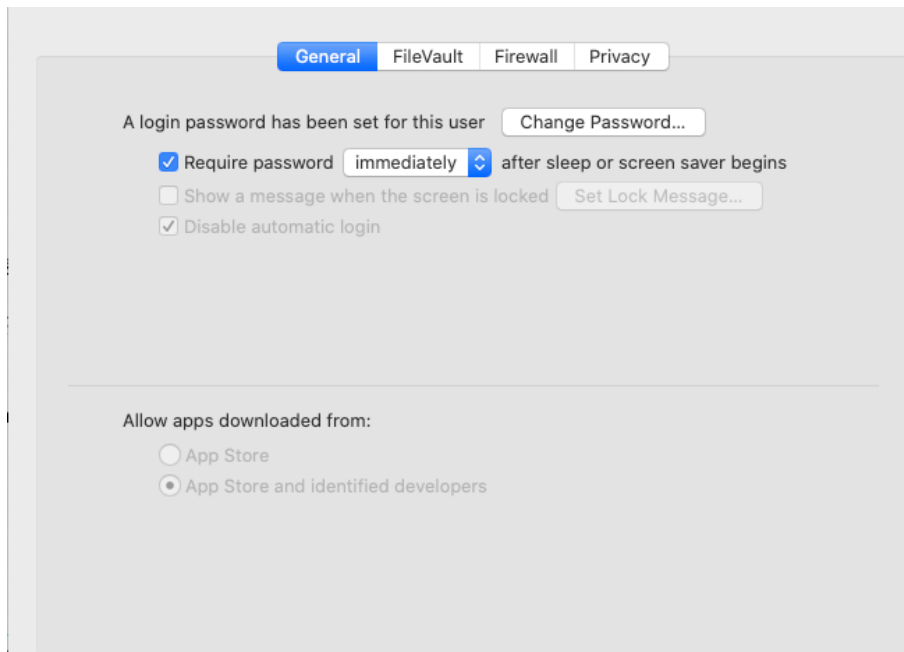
General FileVault Firewall Privacy

A login password has been set for this user Change Password...

Require password immediately after sleep or screen saver begins

Show a message when the screen is locked Set Lock Message...

Disable automatic login

Allow apps downloaded from:

App Store

App Store and identified developers